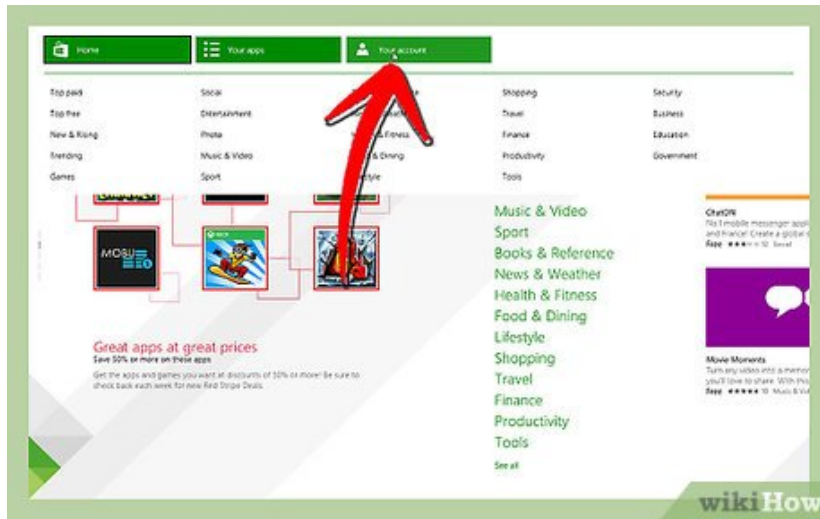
Home

Your apps

Your account

Top paid
Top free
New & Rising
Trending
Games

Social
Entertainment
Photo
Music & Video
Sport

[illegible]e
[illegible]ather
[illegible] Fitness
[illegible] Dining
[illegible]style

Shopping
Travel
Finance
Productivity
Tools

Security
Business
Education
Government

MOBI

Music & Video
Sport
Books & Reference
News & Weather
Health & Fitness
Food & Dining
Lifestyle
Shopping
Travel
Finance
Productivity
Tools
See all

ChatON
No.1 mobile messenger appl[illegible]
Let's chat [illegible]
Free ★★★ 12 Social

Great apps at great prices
Save 50% or more on these apps

Get the apps and games you want at discounts of 50% or more! Be sure to check back each week for new Red Stripe Deals.

Movie Moments
Turn any video into a memor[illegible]
you'll love to share. With this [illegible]
Free ★★★★★ 10 Music & Vi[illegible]

wikiHow